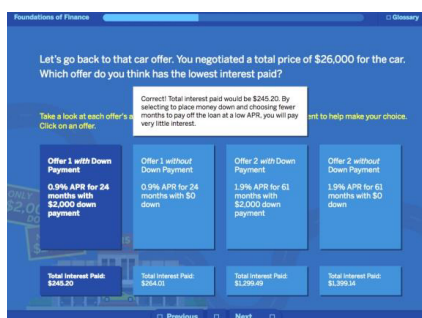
Foundations of Finance

□ Glossary

Let's go back to that car offer. You negotiated a total price of $26,000 for the car. Which offer do you think has the lowest interest paid?

Correct! Total interest paid would be $245.20. By selecting to place money down and choosing fewer months to pay off the loan at a low APR, you will pay very little interest.

Take a look at each offer's a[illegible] ent to help make your choice. Click on an offer.

Offer 1 *with* Down Payment

0.9% APR for 24 months with $2,000 down payment

Offer 1 *without* Down Payment

0.9% APR for 24 months with $0 down

Offer 2 *with* Down Payment

1.9% APR for 61 months with $2,000 down payment

Offer 2 *without* Down Payment

1.9% APR for 61 months with $0 down

Total Interest Paid: $245.20

Total Interest Paid: $264.01

Total Interest Paid: $1,299.49

Total Interest Paid: $1,399.14

□ Previous □ Next □